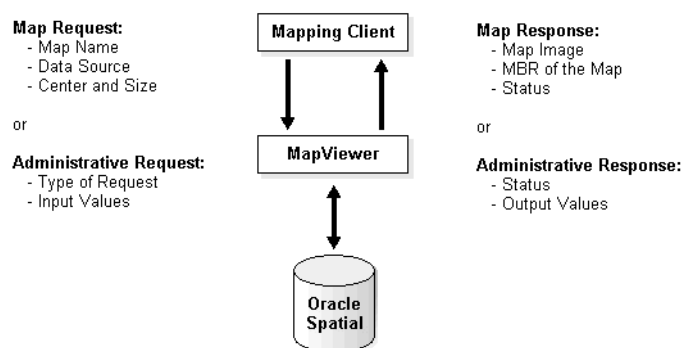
Map Request:
- Map Name
- Data Source
- Center and Size

or

Administrative Request:
- Type of Request
- Input Values

Mapping Client

MapViewer

Oracle Spatial

Map Response:
- Map Image
- MBR of the Map
- Status

or

Administrative Response:
- Status
- Output Values